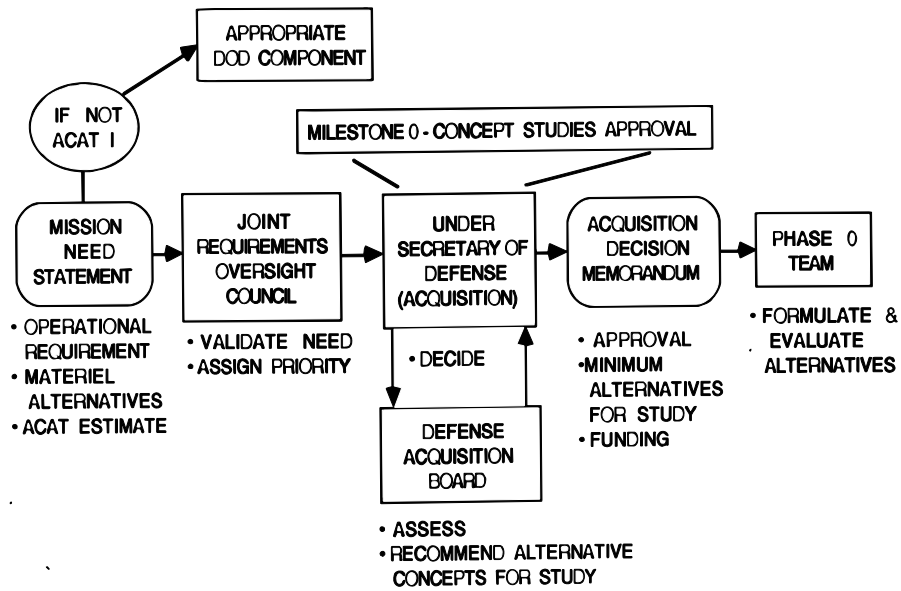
APPROPRIATE DOD COMPONENT

IF NOT ACAT I

MILESTONE 0 - CONCEPT STUDIES APPROVAL

MISSION NEED STATEMENT

• OPERATIONAL REQUIREMENT
• MATERIEL ALTERNATIVES
• ACAT ESTIMATE

JOINT REQUIREMENTS OVERSIGHT COUNCIL

• VALIDATE NEED
• ASSIGN PRIORITY

UNDER SECRETARY OF DEFENSE (ACQUISITION)

• DECIDE

DEFENSE ACQUISITION BOARD

• ASSESS
• RECOMMEND ALTERNATIVE CONCEPTS FOR STUDY

ACQUISITION DECISION MEMORANDUM

• APPROVAL
• MINIMUM ALTERNATIVES FOR STUDY
• FUNDING

PHASE 0 TEAM

• FORMULATE & EVALUATE ALTERNATIVES